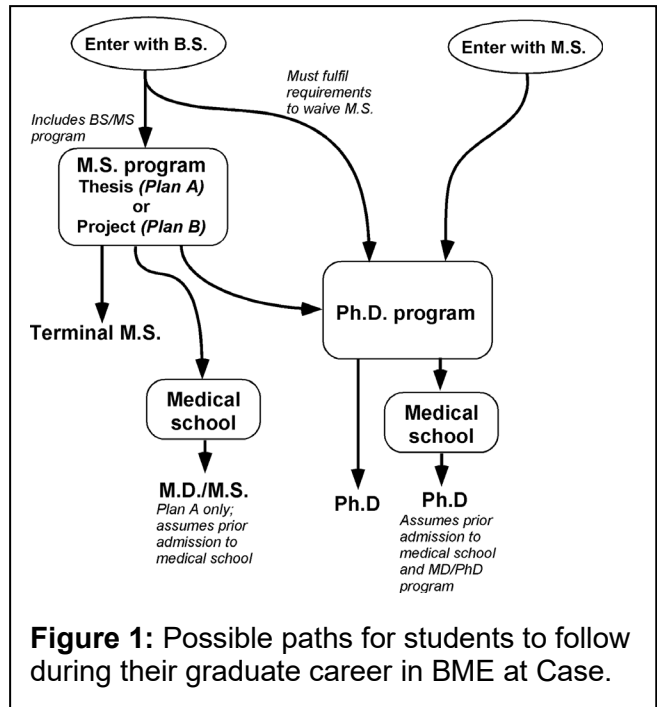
Enter with B.S.

Enter with M.S.

Must fulfil requirements to waive M.S.

Includes BS/MS program

M.S. program
Thesis *(Plan A)*
or
Project *(Plan B)*

Terminal M.S.

Ph.D. program

Medical school

Medical school

M.D./M.S.
*Plan A only; assumes prior admission to medical school*

Ph.D

Ph.D
*Assumes prior admission to medical school and MD/PhD program*

**Figure 1:** Possible paths for students to follow during their graduate career in BME at Case.